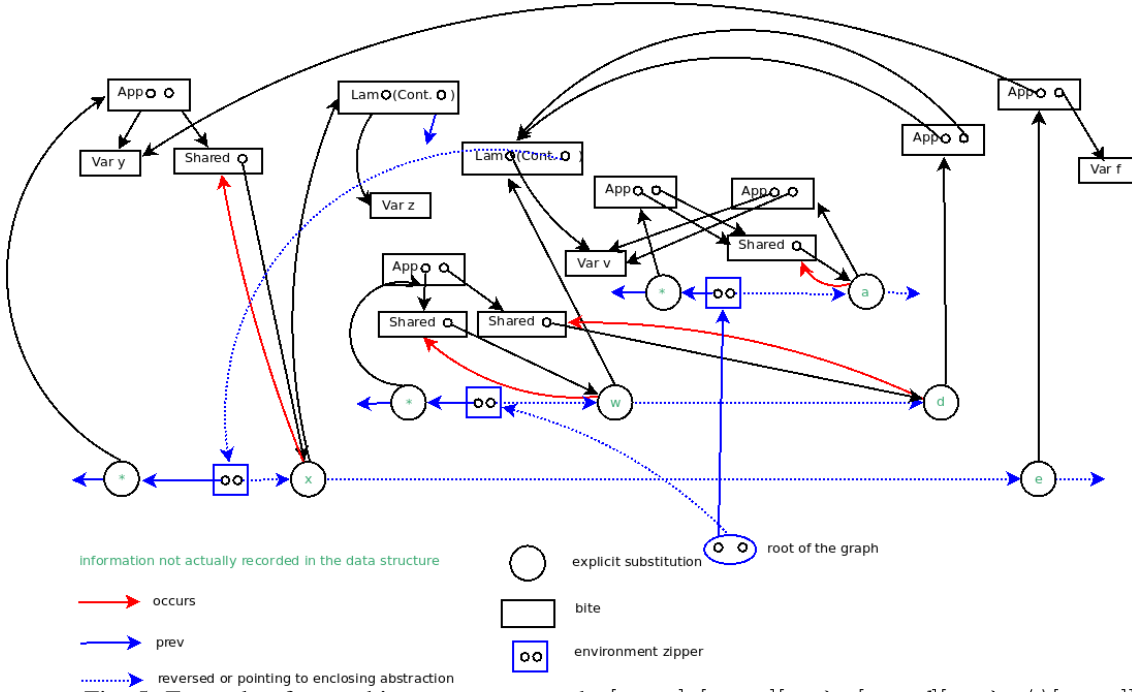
App
Var y
Shared
Lam (Cont. )
Var z
Lam (Cont. )
App
App
Shared
Var v
App
Shared
Shared
App
App
Var f
*
a
*
w
d
*
x
e

information not actually recorded in the data structure
occurs
prev
reversed or pointing to enclosing abstraction
explicit substitution
root of the graph
bite
environment zipper